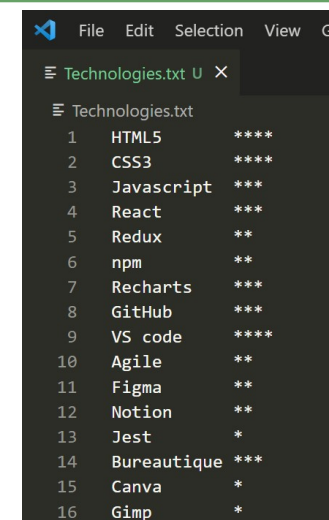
File Edit Selection View G

Technologies.txt U ×

Technologies.txt

1 HTML5 ****
2 CSS3 ****
3 Javascript ***
4 React ***
5 Redux **
6 npm **
7 Recharts ***
8 GitHub ***
9 VS code ****
10 Agile **
11 Figma **
12 Notion **
13 Jest *
14 Bureautique ***
15 Canva *
16 Gimp *